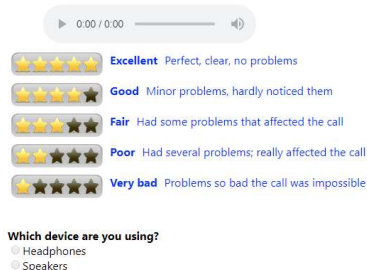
0:00 / 0:00

**Excellent** Perfect, clear, no problems

**Good** Minor problems, hardly noticed them

**Fair** Had some problems that affected the call

**Poor** Had several problems; really affected the call

**Very bad** Problems so bad the call was impossible

**Which device are you using?**
Headphones
Speakers